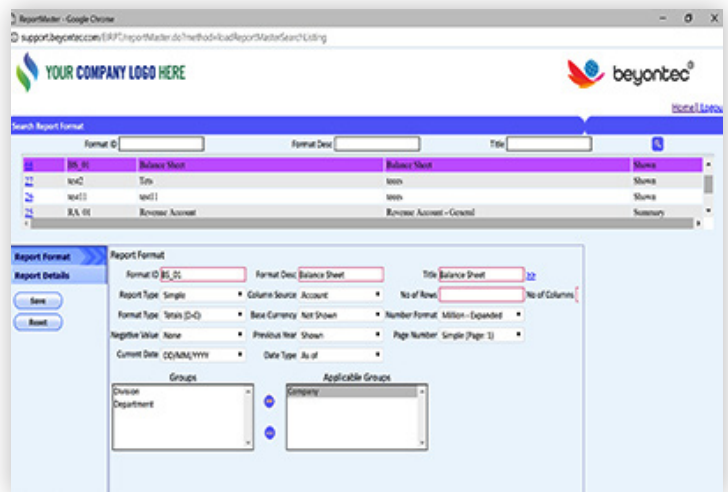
ReportMaster - Google Chrome

support.beyontec.com/ERPT/reportMaster.do?method=loadReportMasterSearchListing

YOUR COMPANY LOGO HERE

beyontec

Home | Logou

Search Report Format

Format ID

Format Desc

Title

| 21 | BS_01 | Balance Sheet | Balance Sheet | Shown |
|---|---|---|---|---|
| 22 | test2 | Tets | teees | Shown |
| 26 | test11 | test11 | teees | Shown |
| 25 | RA_01 | Revenue Account | Revenue Account - General | Summary |

Report Format

Report Details

Save

Reset

Report Format

Format ID BS_01

Format Desc Balance Sheet

Title Balance Sheet

>>

Report Type Simple

Column Source Account

No of Rows

No of Columns

Format Type Totals (D-C)

Base Currency Not Shown

Number Format Million - Expanded

Negative Value None

Previous Year Shown

Page Number Simple (Page: 1)

Current Date DD/MM/YYYY

Date Type As of

Groups

Division
Department

Applicable Groups

Company